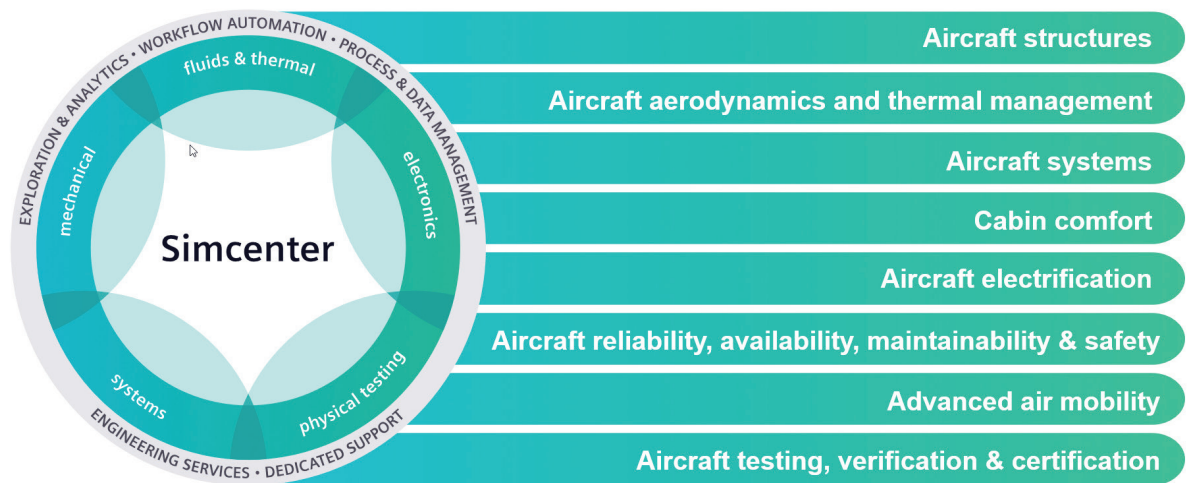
EXPLORATION & ANALYTICS • WORKFLOW AUTOMATION • PROCESS & DATA MANAGEMENT

fluids & thermal

electronics

physical testing

systems

mechanical

Simcenter

ENGINEERING SERVICES • DEDICATED SUPPORT

Aircraft structures

Aircraft aerodynamics and thermal management

Aircraft systems

Cabin comfort

Aircraft electrification

Aircraft reliability, availability, maintainability & safety

Advanced air mobility

Aircraft testing, verification & certification